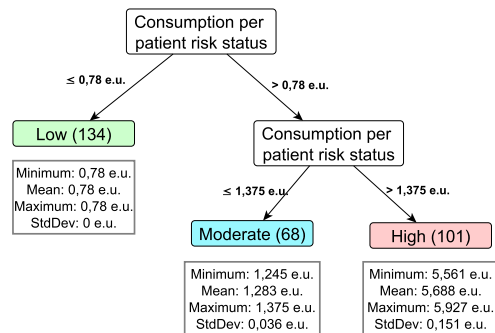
Consumption per patient risk status

≤ 0,78 e.u.

> 0,78 e.u.

Low (134)

Minimum: 0,78 e.u.
Mean: 0,78 e.u.
Maximum: 0,78 e.u.
StdDev: 0 e.u.

Consumption per patient risk status

≤ 1,375 e.u.

> 1,375 e.u.

Moderate (68)

Minimum: 1,245 e.u.
Mean: 1,283 e.u.
Maximum: 1,375 e.u.
StdDev: 0,036 e.u.

High (101)

Minimum: 5,561 e.u.
Mean: 5,688 e.u.
Maximum: 5,927 e.u.
StdDev: 0,151 e.u.